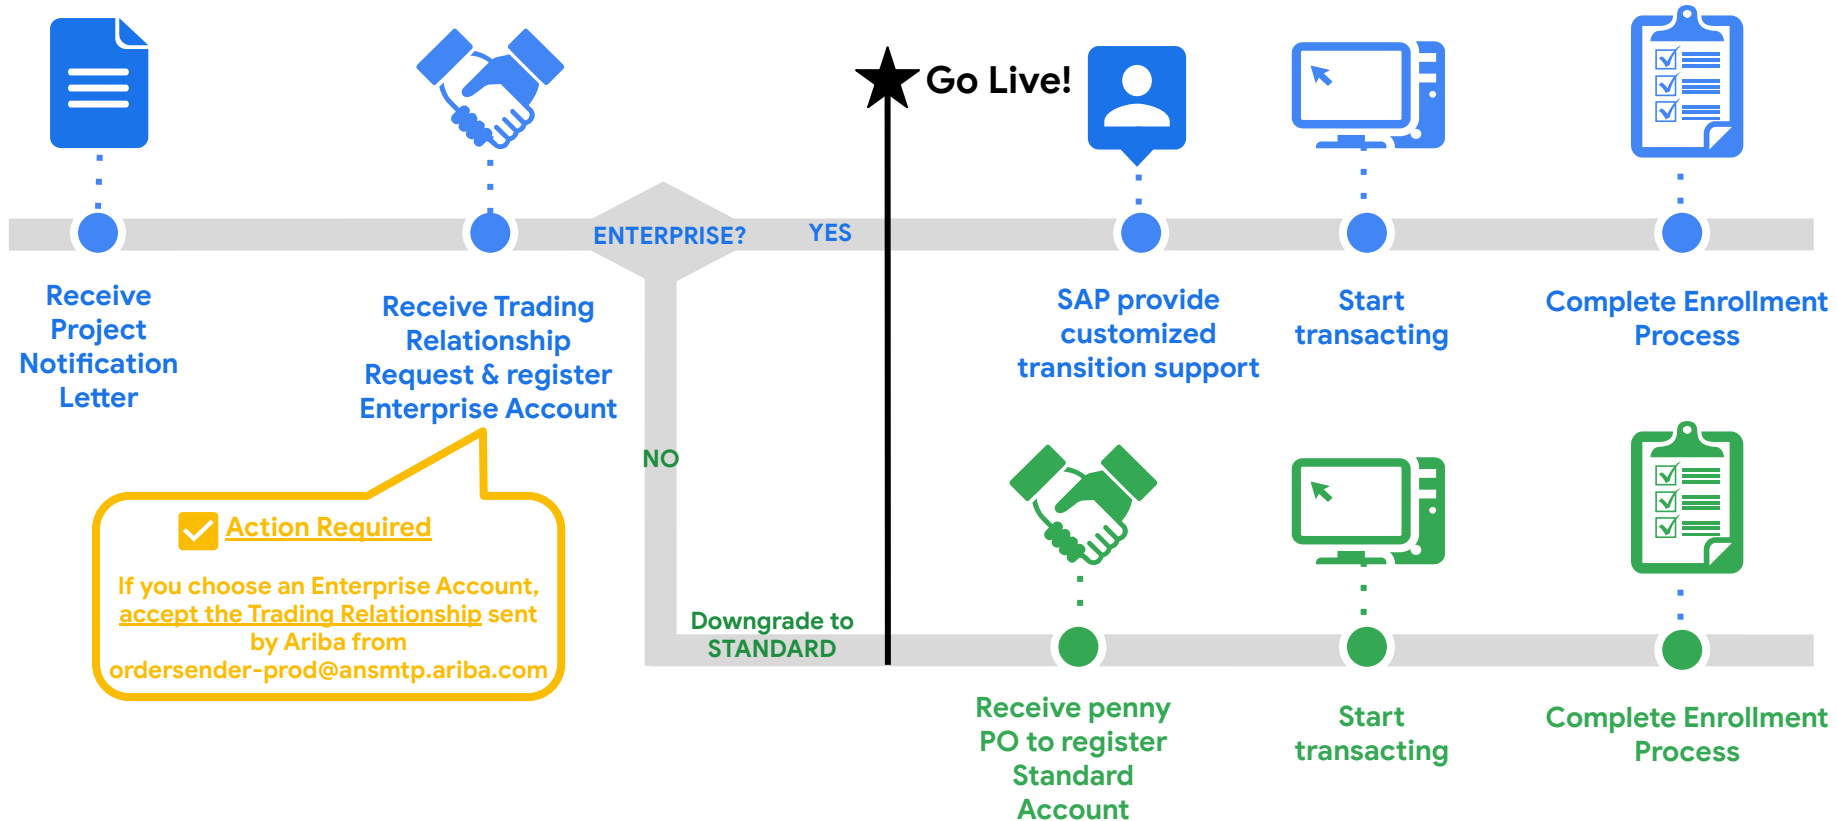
Go Live!

ENTERPRISE?

YES

NO

Receive Project Notification Letter

Receive Trading Relationship Request & register Enterprise Account

SAP provide customized transition support

Start transacting

Complete Enrollment Process

Action Required

If you choose an Enterprise Account, accept the Trading Relationship sent by Ariba from ordersender-prod@ansmtp.ariba.com

Downgrade to STANDARD

Receive penny PO to register Standard Account

Start transacting

Complete Enrollment Process